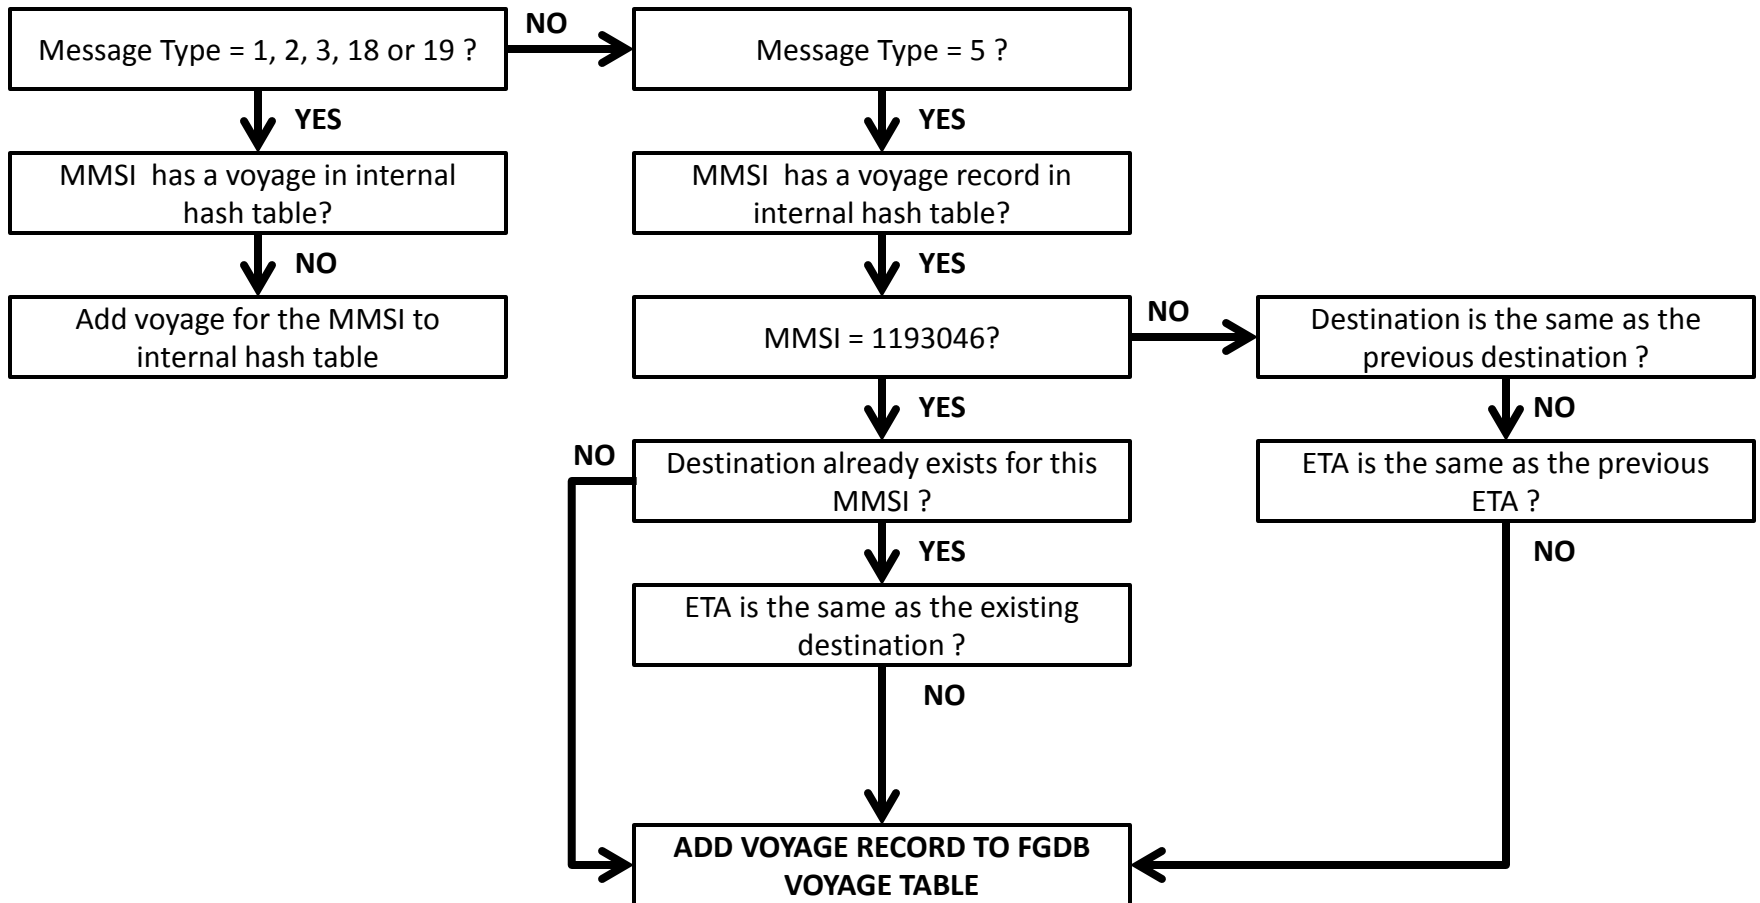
Message Type = 1, 2, 3, 18 or 19 ?

NO

Message Type = 5 ?

YES

MMSI has a voyage in internal hash table?

NO

Add voyage for the MMSI to internal hash table

YES

MMSI has a voyage record in internal hash table?

YES

MMSI = 1193046?

NO

Destination is the same as the previous destination ?

NO

ETA is the same as the previous ETA ?

NO

YES

NO

Destination already exists for this MMSI ?

YES

ETA is the same as the existing destination ?

NO

ADD VOYAGE RECORD TO FGDB VOYAGE TABLE